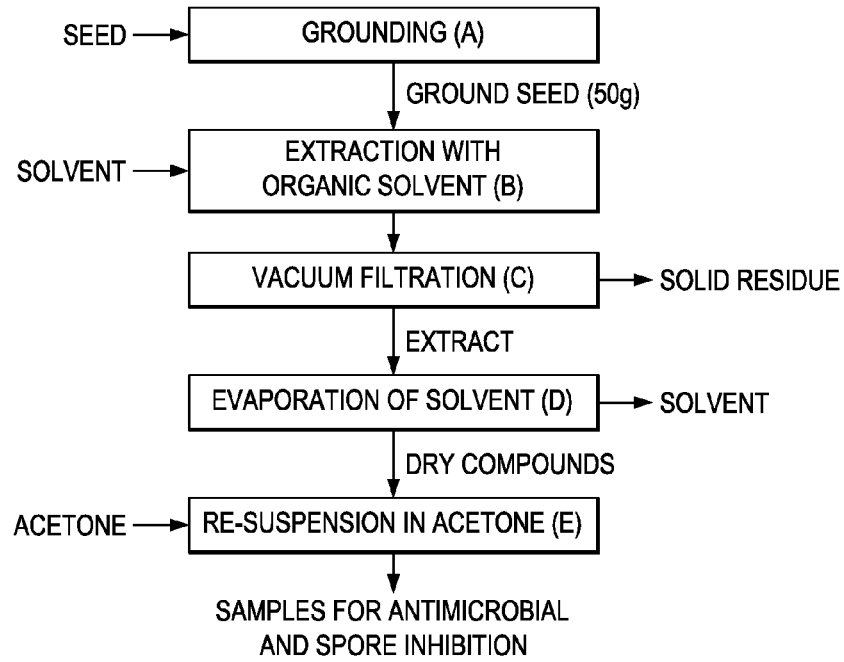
SEED

GROUNDING (A)

GROUND SEED (50g)

SOLVENT

EXTRACTION WITH ORGANIC SOLVENT (B)

VACUUM FILTRATION (C)

SOLID RESIDUE

EXTRACT

EVAPORATION OF SOLVENT (D)

SOLVENT

DRY COMPOUNDS

ACETONE

RE-SUSPENSION IN ACETONE (E)

SAMPLES FOR ANTIMICROBIAL AND SPORE INHIBITION